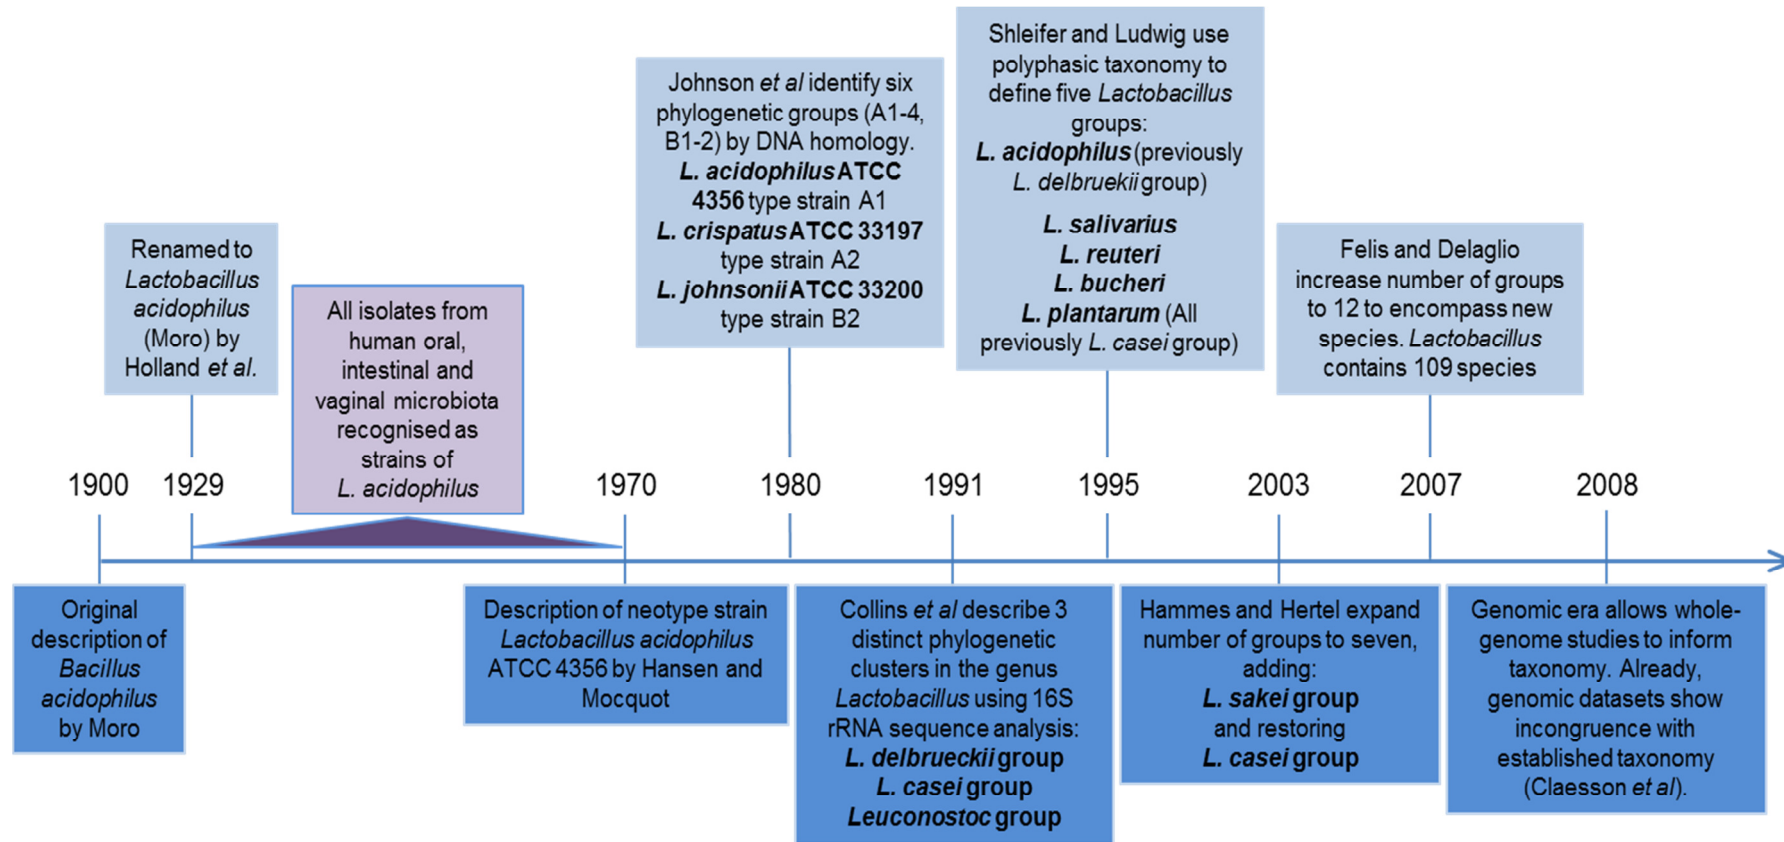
Renamed to Lactobacillus acidophilus (Moro) by Holland et al.

All isolates from human oral, intestinal and vaginal microbiota recognised as strains of L. acidophilus

Johnson et al identify six phylogenetic groups (A1-4, B1-2) by DNA homology. L. acidophilus ATCC 4356 type strain A1 L. crispatus ATCC 33197 type strain A2 L. johnsonii ATCC 33200 type strain B2

Shleifer and Ludwig use polyphasic taxonomy to define five Lactobacillus groups: L. acidophilus (previously L. delbruekii group)

L. salivarius
L. reuteri
L. bucheri
L. plantarum (All previously L. casei group)

Felis and Delaglio increase number of groups to 12 to encompass new species. Lactobacillus contains 109 species

1900 1929 1970 1980 1991 1995 2003 2007 2008

Original description of Bacillus acidophilus by Moro

Description of neotype strain Lactobacillus acidophilus ATCC 4356 by Hansen and Mocquot

Collins et al describe 3 distinct phylogenetic clusters in the genus Lactobacillus using 16S rRNA sequence analysis:
L. delbrueckii group
L. casei group
Leuconostoc group

Hammes and Hertel expand number of groups to seven, adding:
L. sakei group
and restoring
L. casei group

Genomic era allows whole-genome studies to inform taxonomy. Already, genomic datasets show incongruence with established taxonomy (Claesson et al).